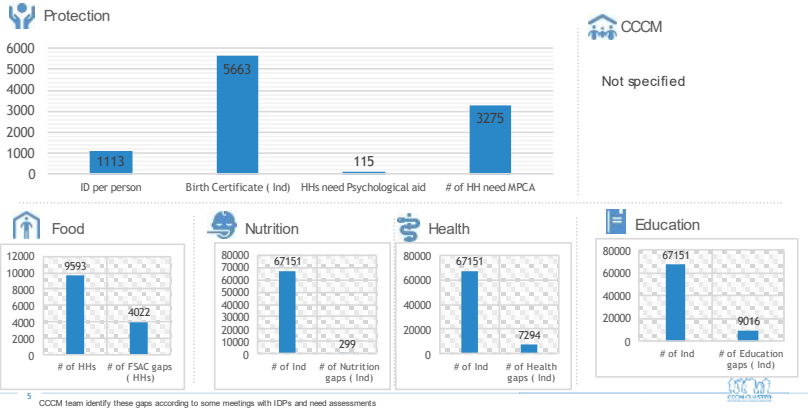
Protection

6000
5000
4000
3000
2000
1000
0

1113
ID per person

5663
Birth Certificate ( Ind)

115
HHs need Psychological aid

3275
# of HH need MPCA

CCCM

Not specified

Food

12000
10000
8000
6000
4000
2000
0

9593
# of HHs

4022
# of FSAC gaps ( HHs)

Nutrition

80000
70000
60000
50000
40000
30000
20000
10000
0

67151
# of Ind

299
# of Nutrition gaps ( Ind)

Health

80000
60000
40000
20000
0

67151
# of Ind

7294
# of Health gaps ( Ind)

Education

80000
60000
40000
20000
0

67151
# of Ind

9016
# of Education gaps ( Ind)

5

CCCM team identify these gaps according to some meetings with IDPs and need assessments

CCCM CLUSTER